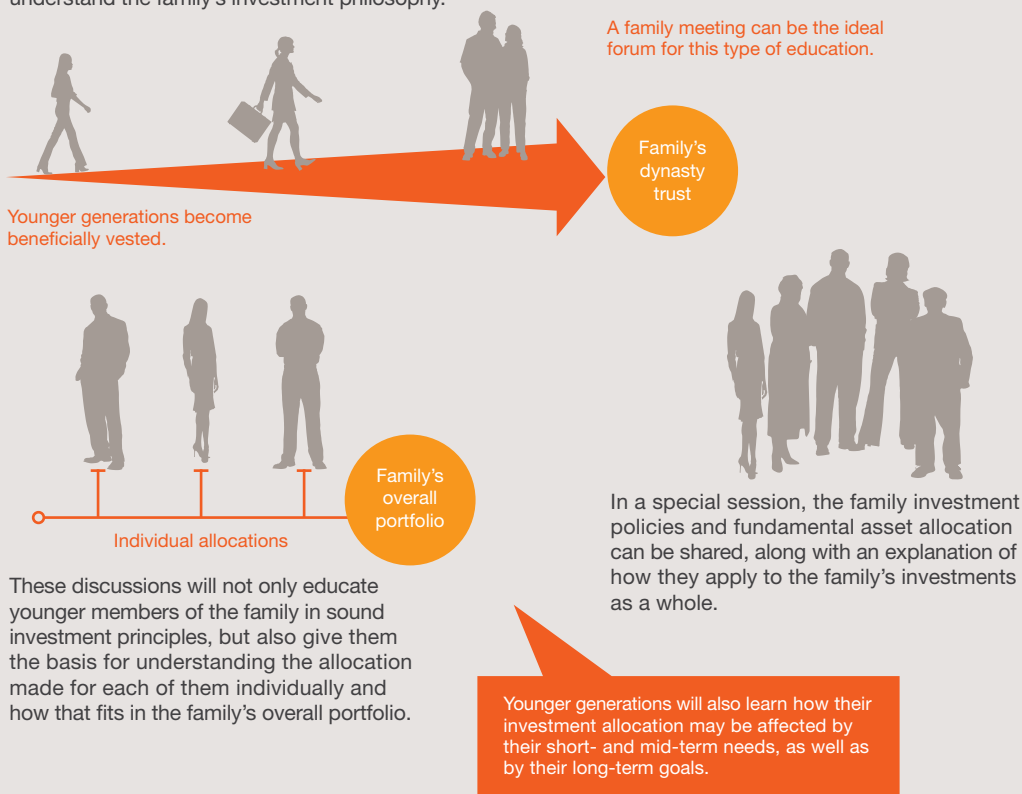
understand the family's investment philosophy.

A family meeting can be the ideal forum for this type of education.

Family's dynasty trust

Younger generations become beneficially vested.

Family's overall portfolio

Individual allocations

In a special session, the family investment policies and fundamental asset allocation can be shared, along with an explanation of how they apply to the family's investments as a whole.

These discussions will not only educate younger members of the family in sound investment principles, but also give them the basis for understanding the allocation made for each of them individually and how that fits in the family's overall portfolio.

Younger generations will also learn how their investment allocation may be affected by their short- and mid-term needs, as well as by their long-term goals.